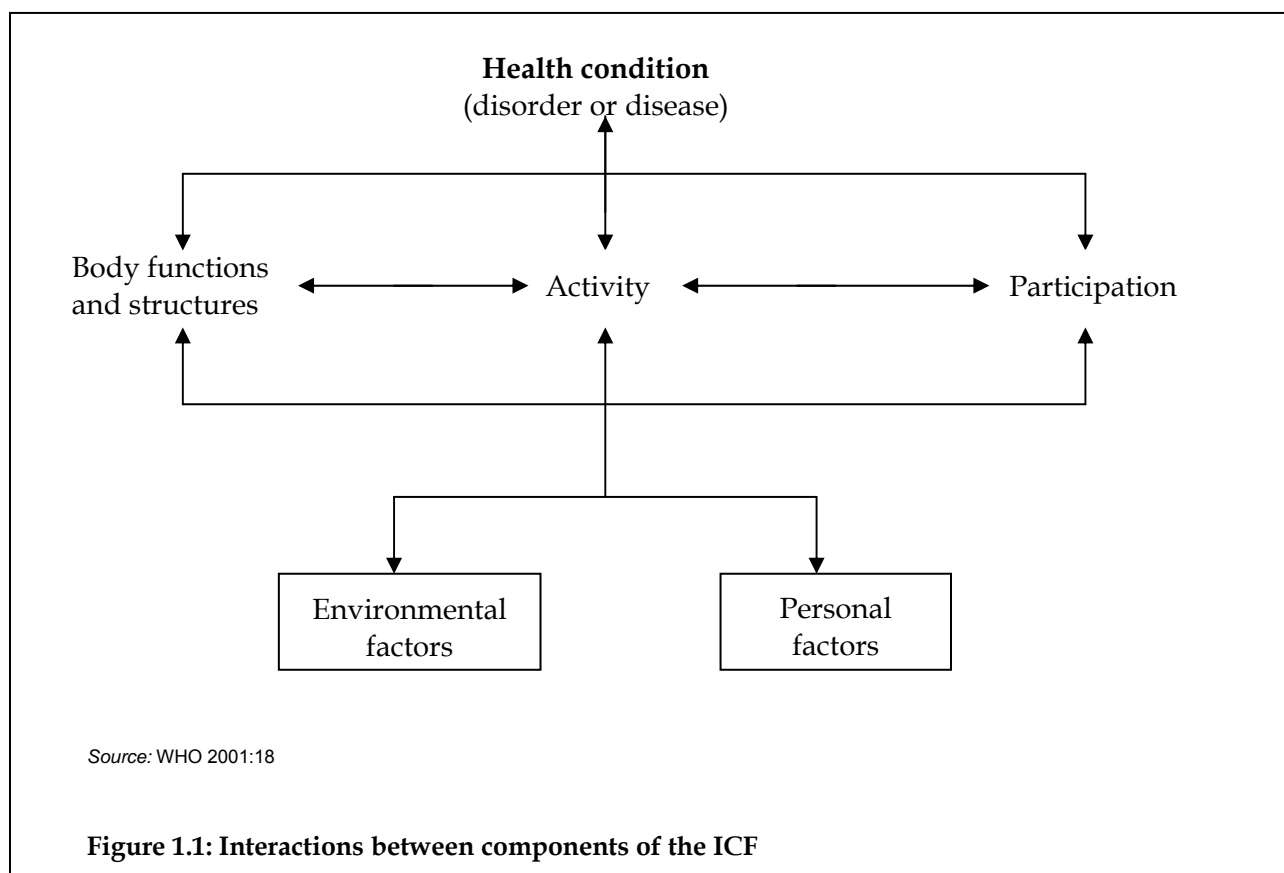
**Health condition**
(disorder or disease)

Body functions and structures

Activity

Participation

Environmental factors

Personal factors

*Source:* WHO 2001:18

**Figure 1.1: Interactions between components of the ICF**